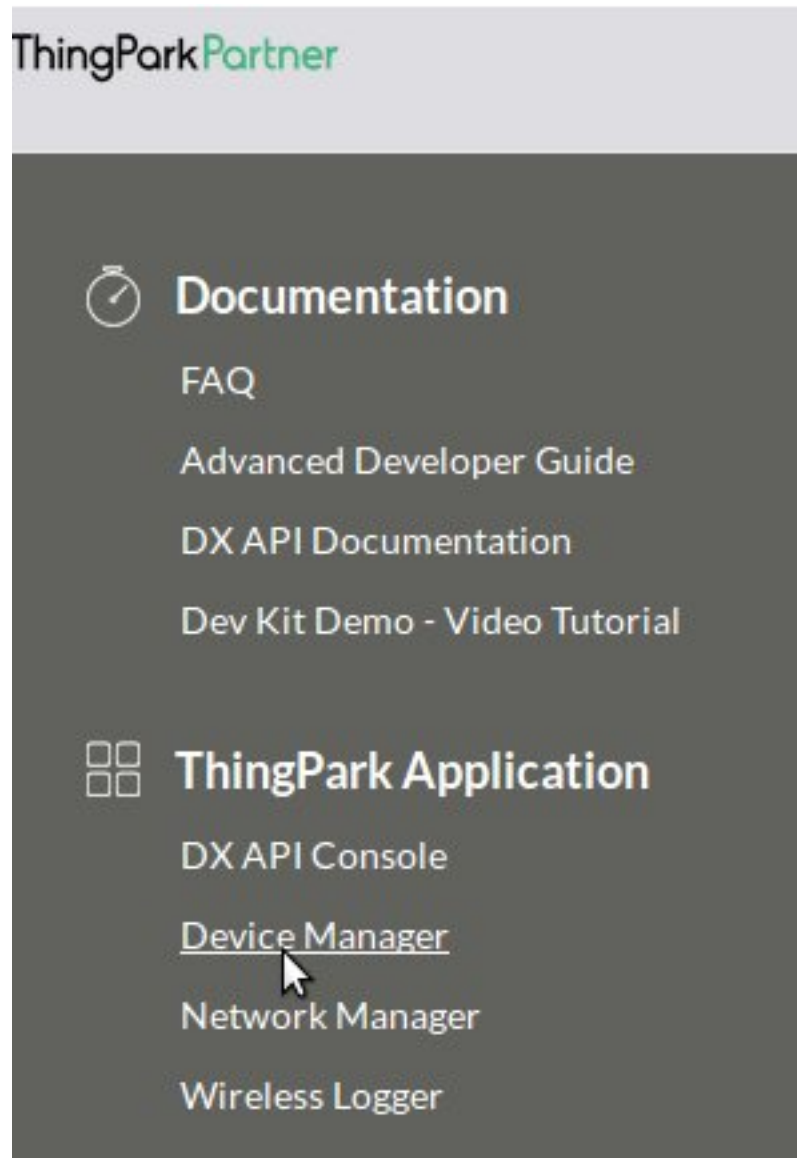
ThingParkPartner

Documentation

FAQ

Advanced Developer Guide

DX API Documentation

Dev Kit Demo - Video Tutorial

ThingPark Application

DX API Console

Device Manager

Network Manager

Wireless Logger